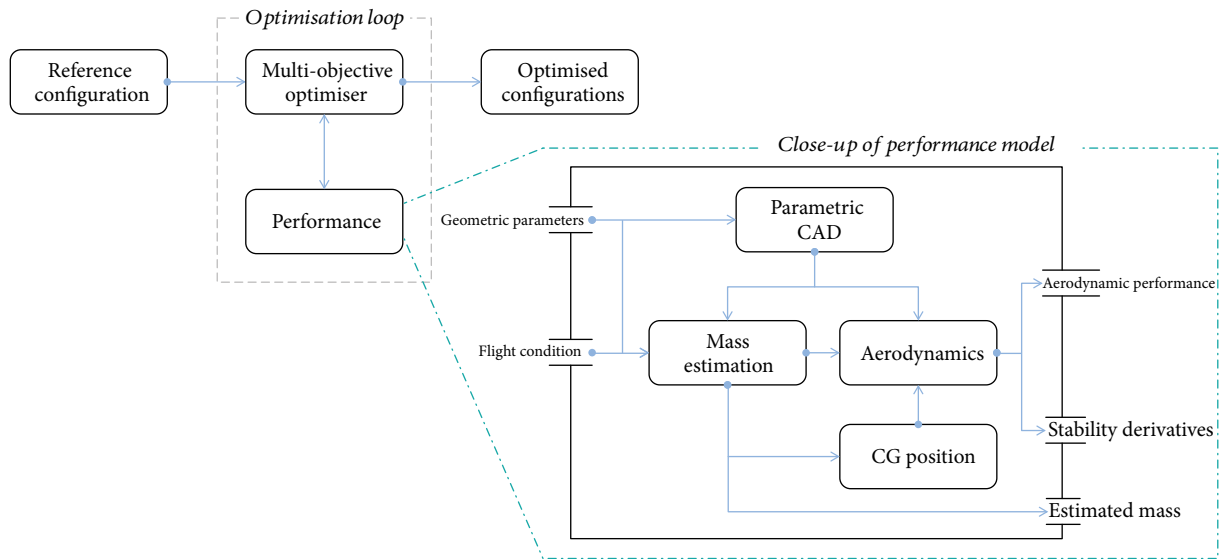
Optimisation loop

Reference configuration

Multi-objective optimiser

Optimised configurations

Performance

Close-up of performance model

Geometric parameters

Parametric CAD

Aerodynamic performance

Flight condition

Mass estimation

Aerodynamics

Stability derivatives

CG position

Estimated mass